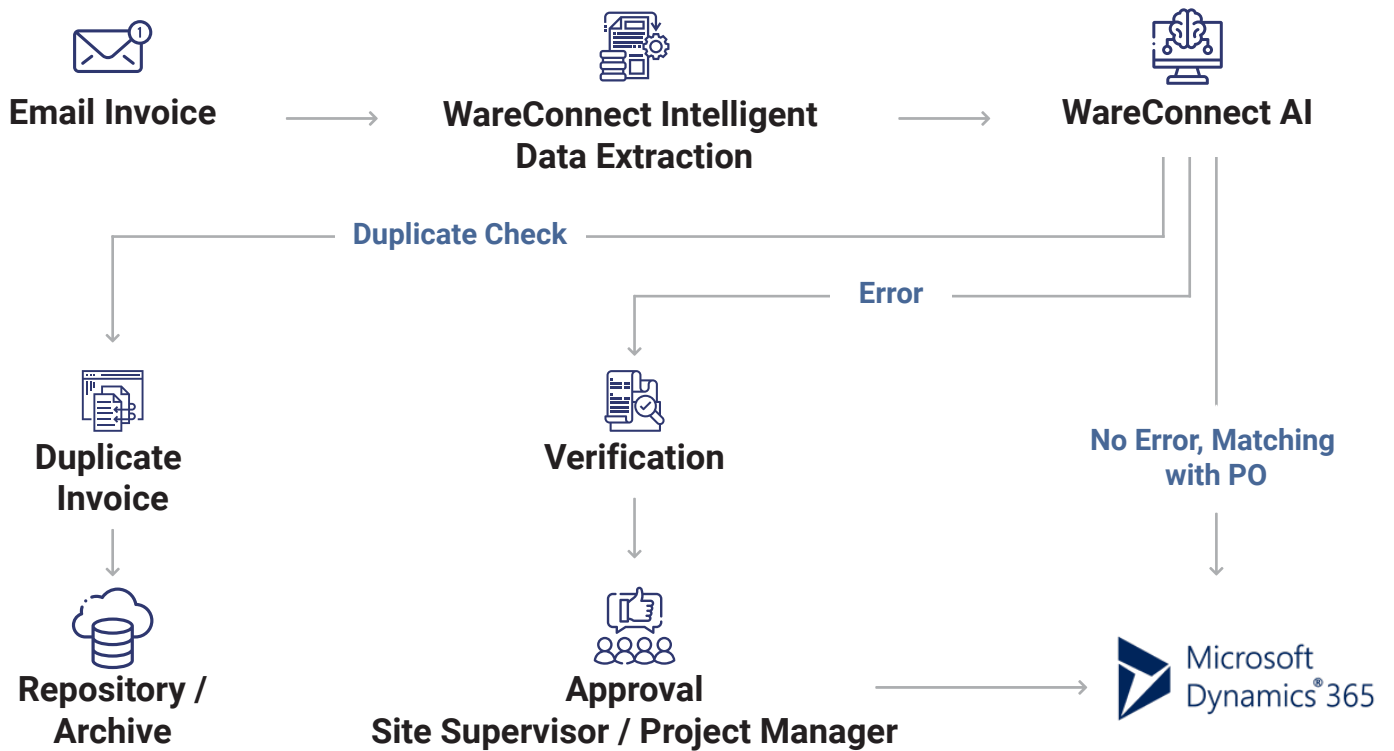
Email Invoice

WareConnect Intelligent Data Extraction

WareConnect AI

Duplicate Check

Error

Duplicate Invoice

Verification

No Error, Matching with PO

Repository / Archive

Approval
Site Supervisor / Project Manager

Microsoft Dynamics® 365